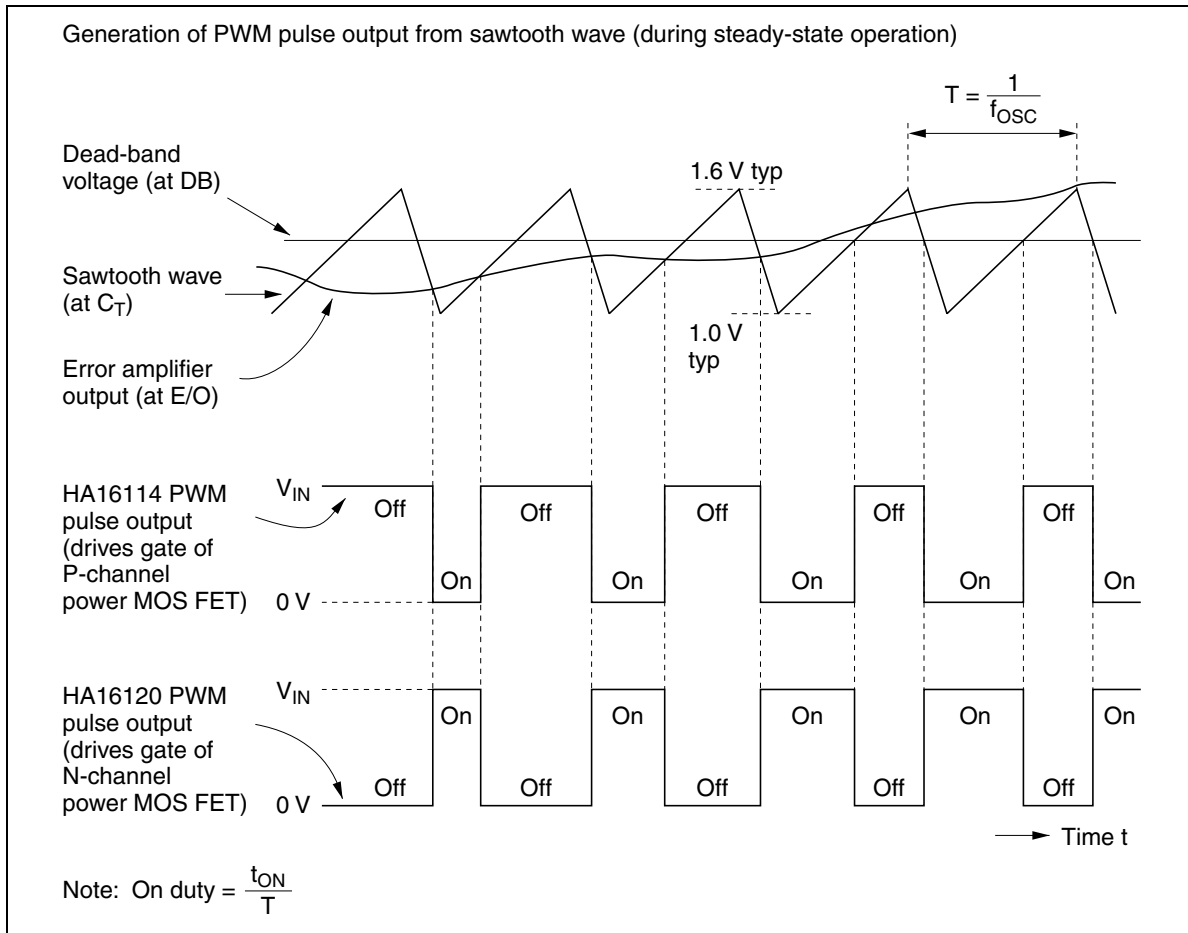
Generation of PWM pulse output from sawtooth wave (during steady-state operation)

$T = \frac{1}{f_{OSC}}$

Dead-band voltage (at DB)

1.6 V typ

Sawtooth wave (at $C_T$)

1.0 V typ

Error amplifier output (at E/O)

HA16114 PWM pulse output (drives gate of P-channel power MOS FET)

$V_{IN}$

Off Off Off Off Off

On On On On On

0 V

HA16120 PWM pulse output (drives gate of N-channel power MOS FET)

$V_{IN}$

On On On On On

Off Off Off Off Off

0 V

Time t

Note: On duty = $\frac{t_{ON}}{T}$